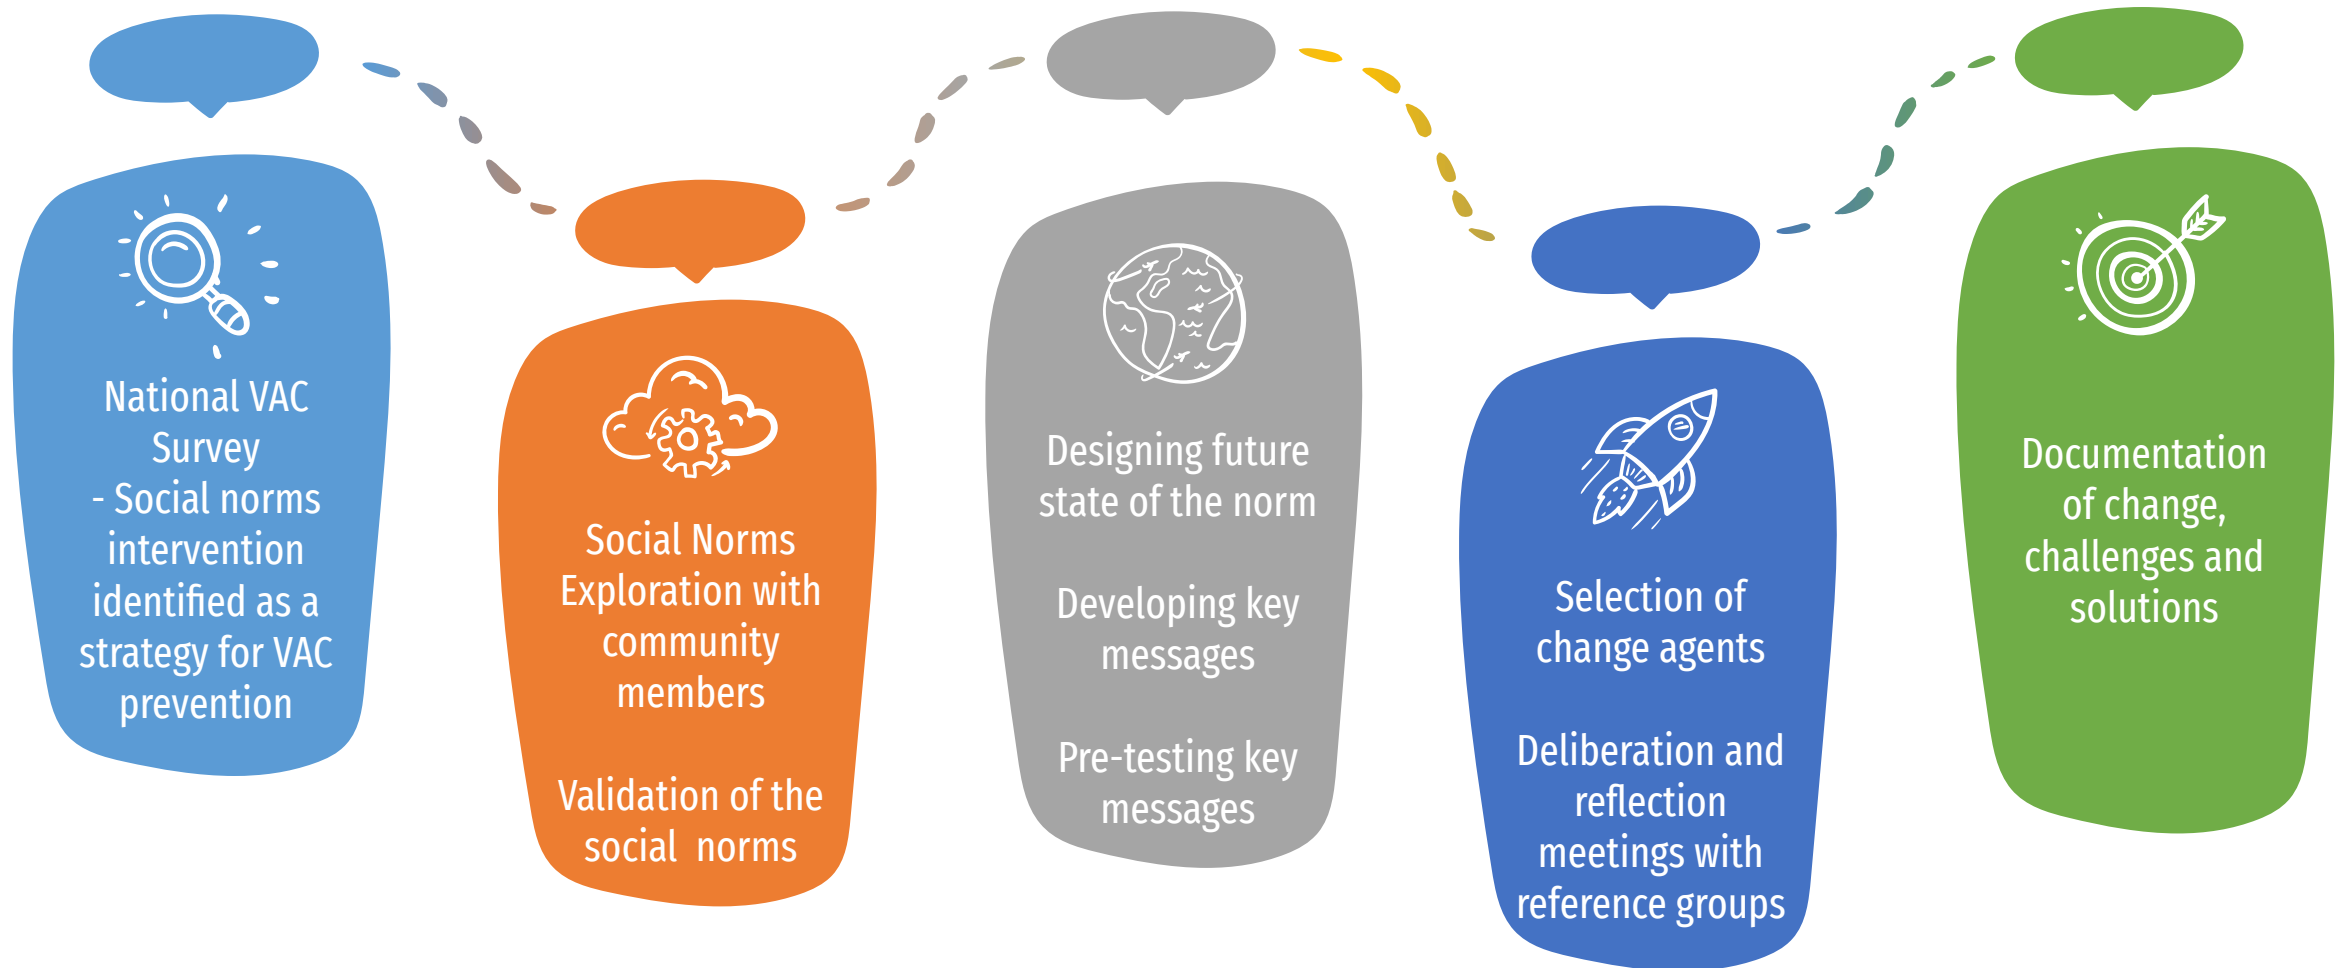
National VAC Survey
- Social norms intervention identified as a strategy for VAC prevention

Social Norms Exploration with community members

Validation of the social norms

Designing future state of the norm

Developing key messages

Pre-testing key messages

Selection of change agents

Deliberation and reflection meetings with reference groups

Documentation of change, challenges and solutions